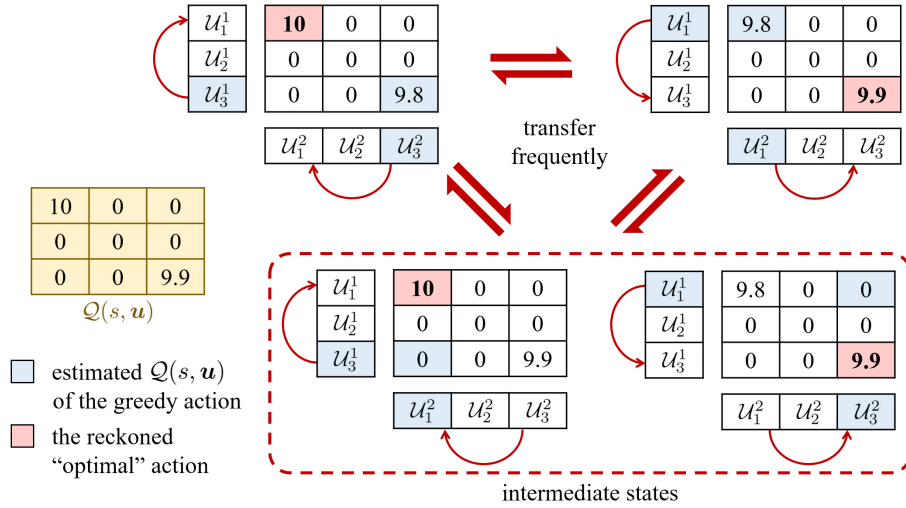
$\mathcal{U}_1^1$
$\mathcal{U}_2^1$
$\mathcal{U}_3^1$

| **10** | 0 | 0 |
|---|---|---|
| 0 | 0 | 0 |
| 0 | 0 | 9.8 |

$\mathcal{U}_1^2$ $\mathcal{U}_2^2$ $\mathcal{U}_3^2$

transfer frequently

$\mathcal{U}_1^1$
$\mathcal{U}_2^1$
$\mathcal{U}_3^1$

| 9.8 | 0 | 0 |
|---|---|---|
| 0 | 0 | 0 |
| 0 | 0 | **9.9** |

$\mathcal{U}_1^2$ $\mathcal{U}_2^2$ $\mathcal{U}_3^2$

| 10 | 0 | 0 |
|---|---|---|
| 0 | 0 | 0 |
| 0 | 0 | 9.9 |

$\mathcal{Q}(s, \boldsymbol{u})$

estimated $\mathcal{Q}(s, \boldsymbol{u})$ of the greedy action

the reckoned "optimal" action

$\mathcal{U}_1^1$
$\mathcal{U}_2^1$
$\mathcal{U}_3^1$

| **10** | 0 | 0 |
|---|---|---|
| 0 | 0 | 0 |
| 0 | 0 | 9.9 |

$\mathcal{U}_1^2$ $\mathcal{U}_2^2$ $\mathcal{U}_3^2$

$\mathcal{U}_1^1$
$\mathcal{U}_2^1$
$\mathcal{U}_3^1$

| 9.8 | 0 | 0 |
|---|---|---|
| 0 | 0 | 0 |
| 0 | 0 | **9.9** |

$\mathcal{U}_1^2$ $\mathcal{U}_2^2$ $\mathcal{U}_3^2$

intermediate states